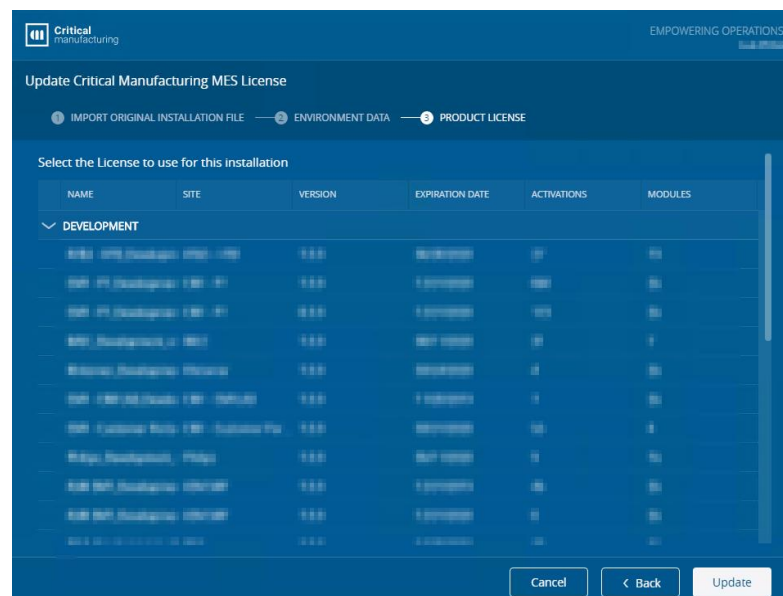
Critical manufacturing

EMPOWERING OPERATIONS

Update Critical Manufacturing MES License

1 IMPORT ORIGINAL INSTALLATION FILE 2 ENVIRONMENT DATA 3 PRODUCT LICENSE

Select the License to use for this installation

| NAME | SITE | VERSION | EXPIRATION DATE | ACTIVATIONS | MODULES |
|---|---|---|---|---|---|
| DEVELOPMENT | | | | | |
| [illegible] | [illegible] | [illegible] | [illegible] | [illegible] | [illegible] |
| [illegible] | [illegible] | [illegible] | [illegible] | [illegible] | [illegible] |
| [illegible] | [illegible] | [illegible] | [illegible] | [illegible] | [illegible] |
| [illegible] | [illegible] | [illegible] | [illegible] | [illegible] | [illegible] |
| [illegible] | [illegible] | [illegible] | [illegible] | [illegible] | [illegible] |
| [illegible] | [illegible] | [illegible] | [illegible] | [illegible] | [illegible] |
| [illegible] | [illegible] | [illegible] | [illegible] | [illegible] | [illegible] |
| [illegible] | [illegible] | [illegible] | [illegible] | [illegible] | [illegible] |
| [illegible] | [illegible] | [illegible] | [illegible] | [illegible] | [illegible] |
| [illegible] | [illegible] | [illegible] | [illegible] | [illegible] | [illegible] |

Cancel
< Back
Update